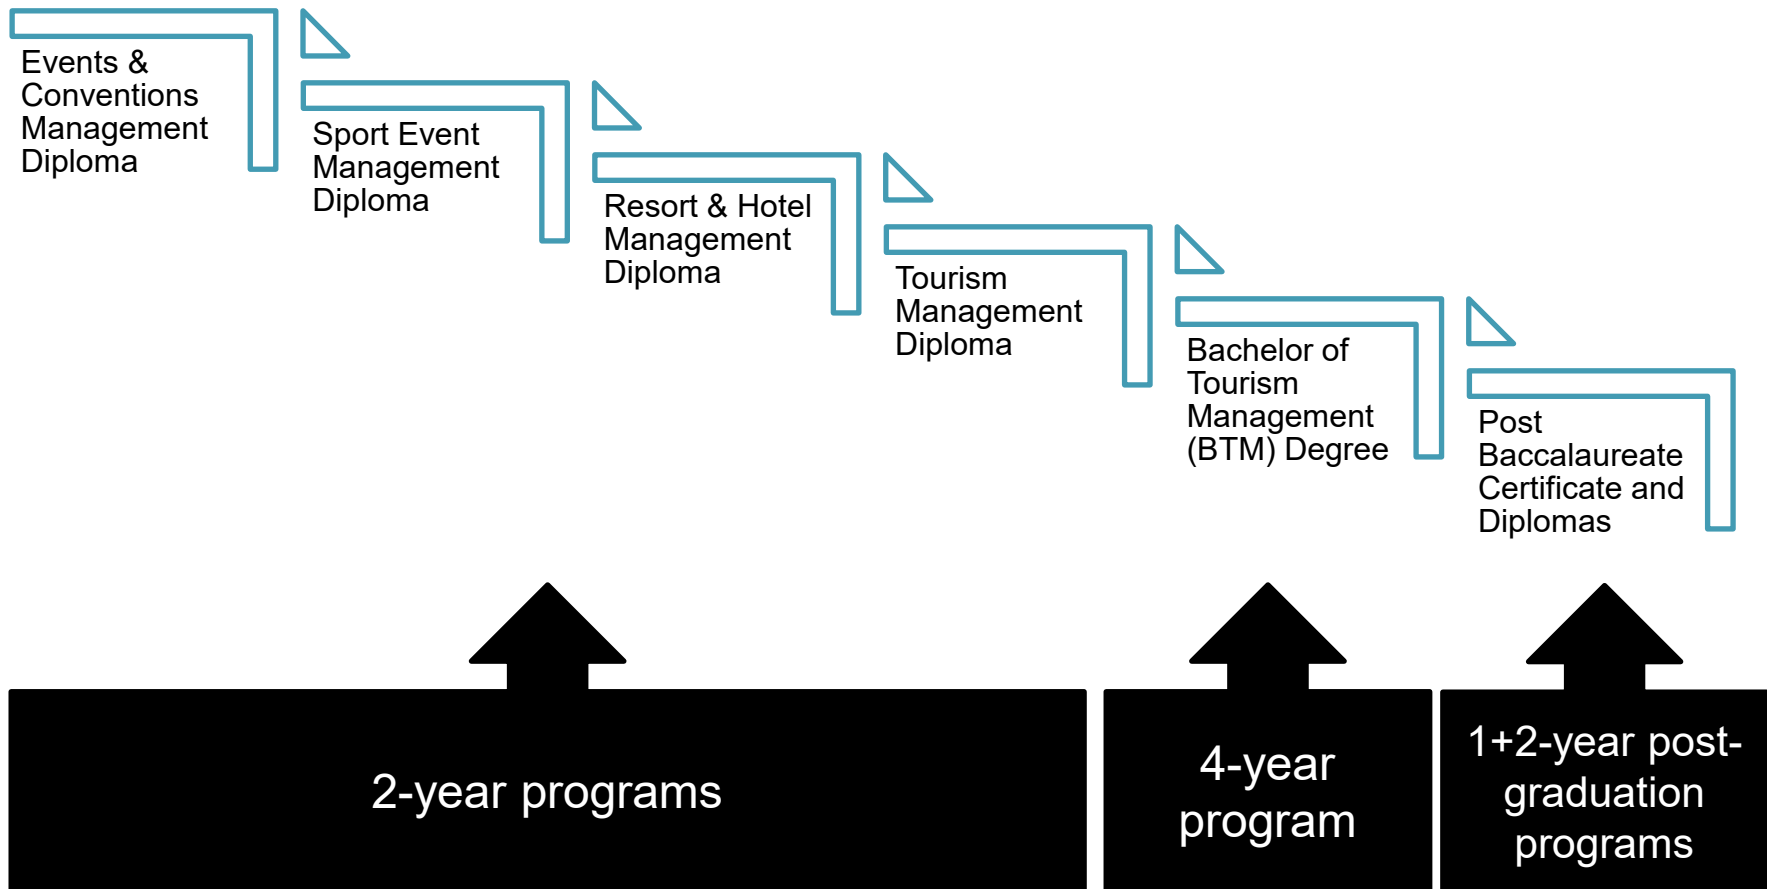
Events & Conventions Management Diploma

Sport Event Management Diploma

Resort & Hotel Management Diploma

Tourism Management Diploma

Bachelor of Tourism Management (BTM) Degree

Post Baccalaureate Certificate and Diplomas

2-year programs

4-year program

1+2-year post-graduation programs